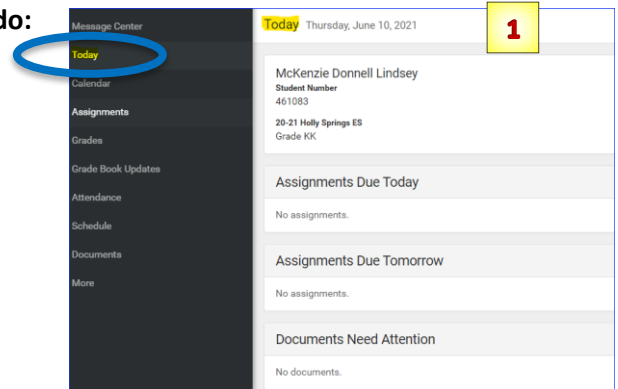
do:

Message Center
Today
Calendar
Assignments
Grades
Grade Book Updates
Attendance
Schedule
Documents
More

Today Thursday, June 10, 2021

1

McKenzie Donnell Lindsey
Student Number
461083

20-21 Holly Springs ES
Grade KK

Assignments Due Today

No assignments.

Assignments Due Tomorrow

No assignments.

Documents Need Attention

No documents.